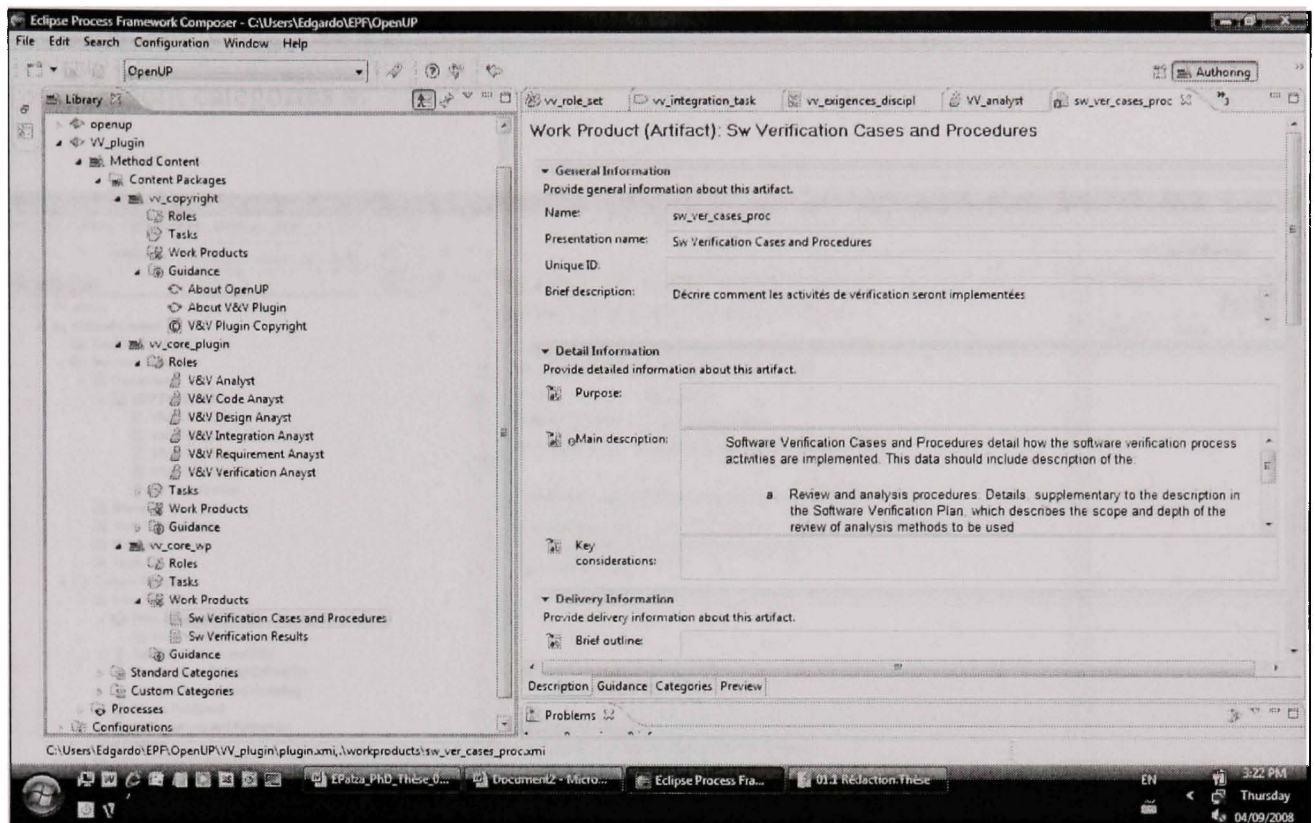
Eclipse Process Framework Composer - C:\Users\Edgardo\EPF\OpenUP
File Edit Search Configuration Window Help
OpenUP
Authoring

Library
openup
VV_plugin
Method Content
Content Packages
vv_copyright
Roles
Tasks
Work Products
Guidance
About OpenUP
About V&V Plugin
V&V Plugin Copyright
vv_core_plugin
Roles
V&V Analyst
V&V Code Anayst
V&V Design Anayst
V&V Integration Anayst
V&V Requirement Anayst
V&V Verification Anayst
Tasks
Work Products
Guidance
vv_core_wp
Roles
Tasks
Work Products
Sw Verification Cases and Procedures
Sw Verification Results
Guidance
Standard Categories
Custom Categories
Processes
Configurations

vv_role_set | vv_integration_task | vv_exigences_discipl | VV_analyst | sw_ver_cases_proc

Work Product (Artifact): Sw Verification Cases and Procedures

General Information
Provide general information about this artifact.
Name: sw_ver_cases_proc
Presentation name: Sw Verification Cases and Procedures
Unique ID:
Brief description: Décrire comment les activités de vérification seront implementées

Detail Information
Provide detailed information about this artifact.
Purpose:
Main description: Software Verification Cases and Procedures detail how the software verification process activities are implemented. This data should include description of the:

a. Review and analysis procedures. Details, supplementary to the description in the Software Verification Plan, which describes the scope and depth of the review of analysis methods to be used
Key considerations:

Delivery Information
Provide delivery information about this artifact.
Brief outline:

Description Guidance Categories Preview
Problems

C:\Users\Edgardo\EPF\OpenUP\VV_plugin\plugin.xmi,.\workproducts\sw_ver_cases_proc.xmi

EPalza_PhD_Thèse_0... | Document2 - Micro... | Eclipse Process Fra... | 01.1 Rédaction.Thèse
EN 3:22 PM Thursday 04/09/2008